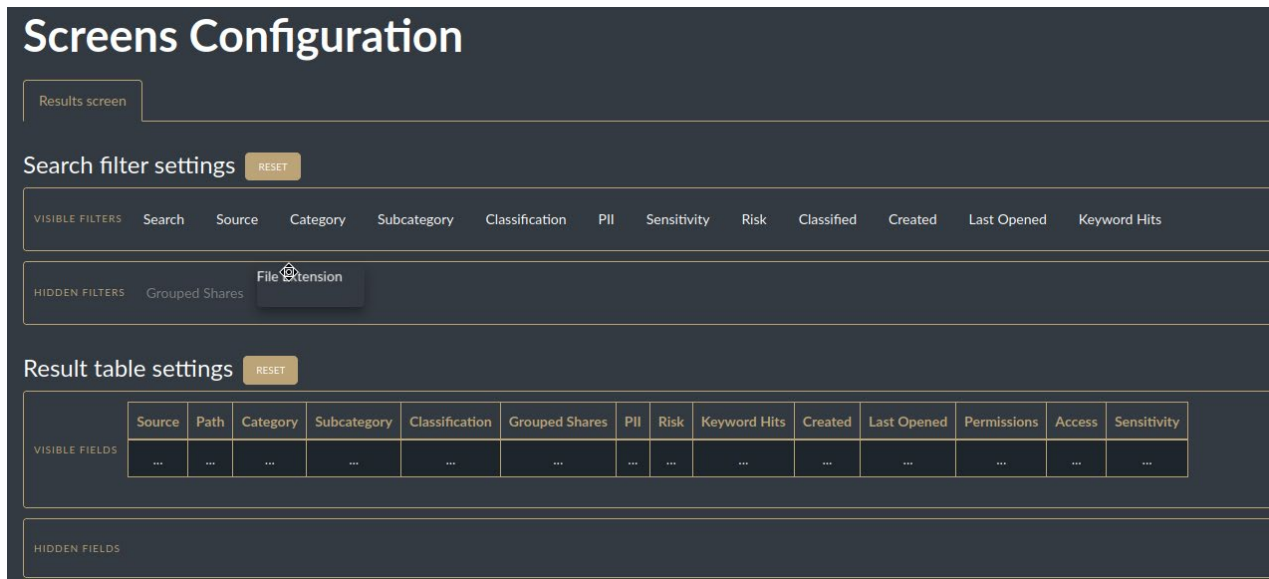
Screens Configuration

Results screen

Search filter settings RESET

VISIBLE FILTERS Search Source Category Subcategory Classification PII Sensitivity Risk Classified Created Last Opened Keyword Hits

HIDDEN FILTERS Grouped Shares File Extension

Result table settings RESET

VISIBLE FIELDS

| Source | Path | Category | Subcategory | Classification | Grouped Shares | PII | Risk | Keyword Hits | Created | Last Opened | Permissions | Access | Sensitivity |
|---|---|---|---|---|---|---|---|---|---|---|---|---|---|
| ... | ... | ... | ... | ... | ... | ... | ... | ... | ... | ... | ... | ... | ... |

HIDDEN FIELDS